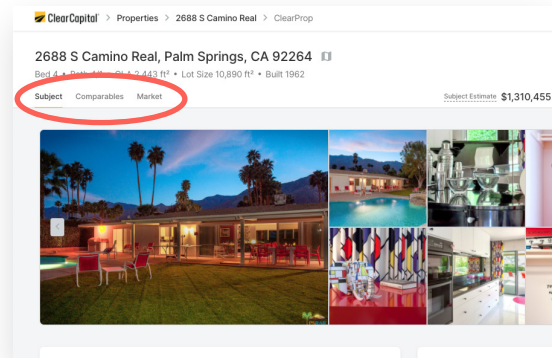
ClearCapital > Properties > 2688 S Camino Real > ClearProp

2688 S Camino Real, Palm Springs, CA 92264

Bed 4 • Bath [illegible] • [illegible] 2,443 ft² • Lot Size 10,890 ft² • Built 1962

Subject Comparables Market

Subject Estimate $1,310,455